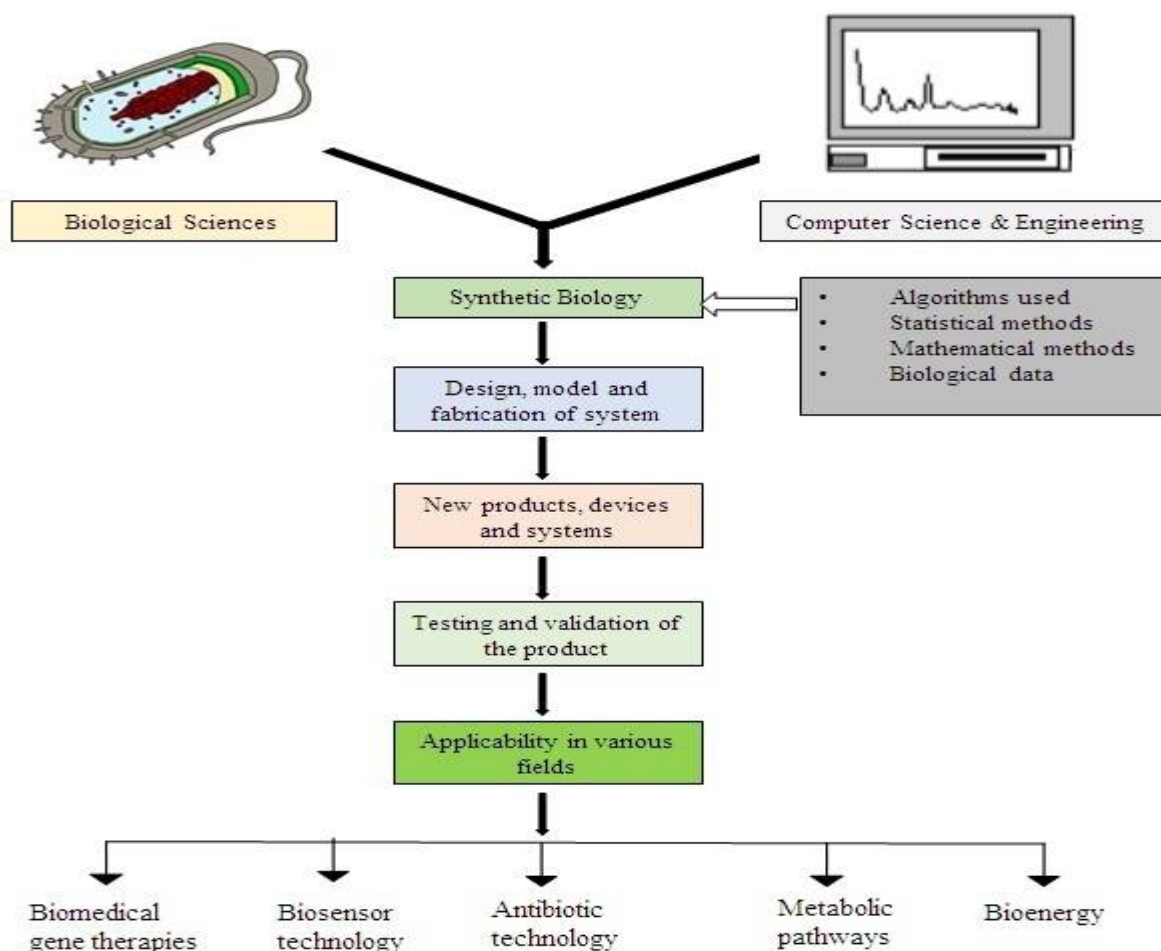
Biological Sciences

Computer Science & Engineering

Synthetic Biology

- Algorithms used
- Statistical methods
- Mathematical methods
- Biological data

Design, model and fabrication of system

New products, devices and systems

Testing and validation of the product

Applicability in various fields

Biomedical gene therapies

Biosensor technology

Antibiotic technology

Metabolic pathways

Bioenergy